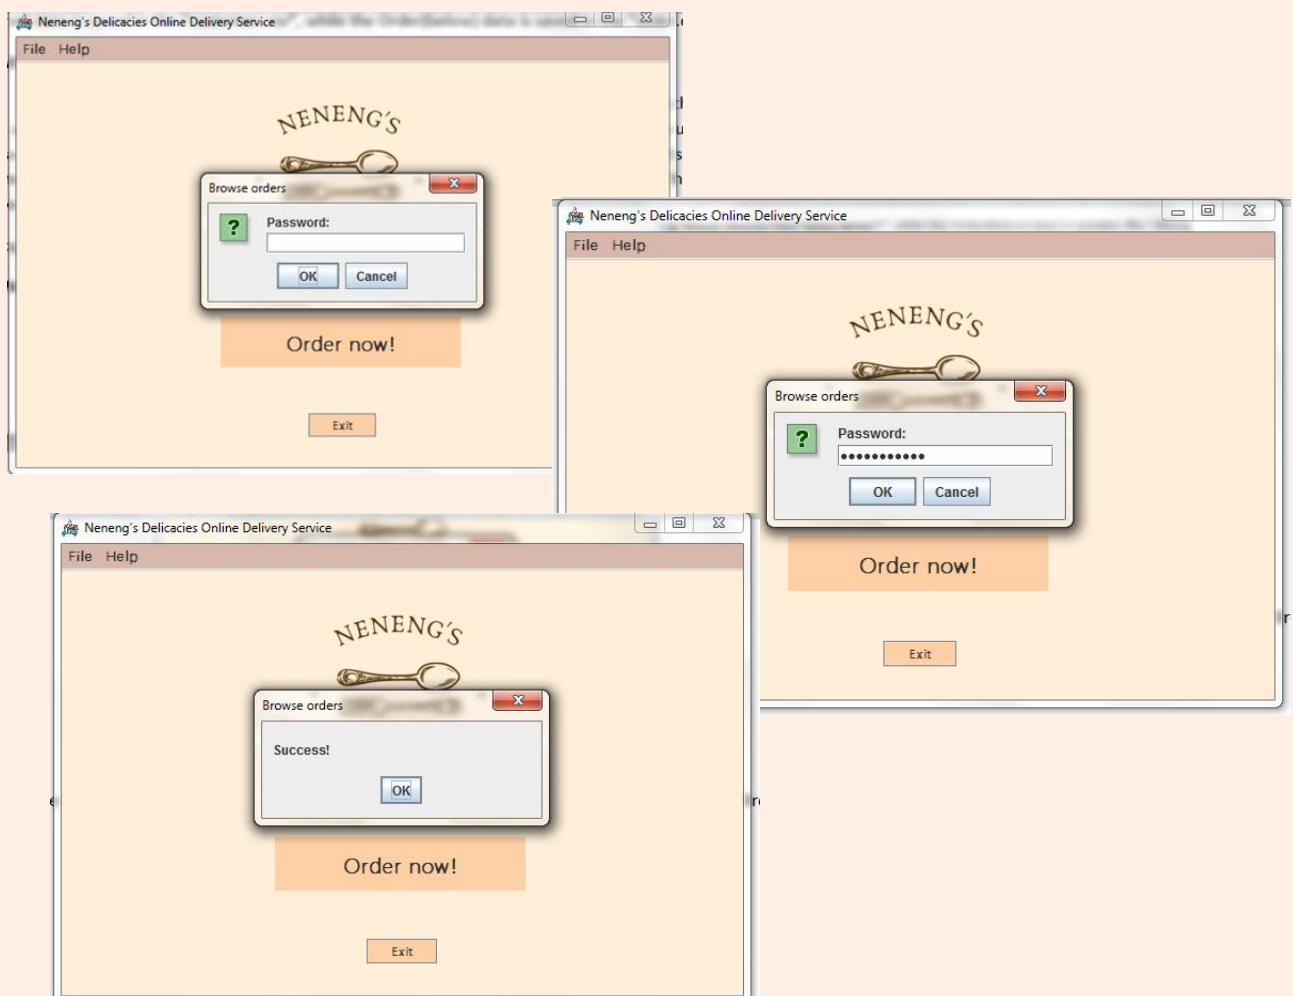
Neneng's Delicacies Online Delivery Service

File Help

NENENG'S

Browse orders

?

Password:

OK Cancel

Order now!

Exit

Neneng's Delicacies Online Delivery Service

File Help

NENENG'S

Browse orders

?

Password:

•••••••••••

OK Cancel

Order now!

Exit

Neneng's Delicacies Online Delivery Service

File Help

NENENG'S

Browse orders

Success!

OK

Order now!

Exit